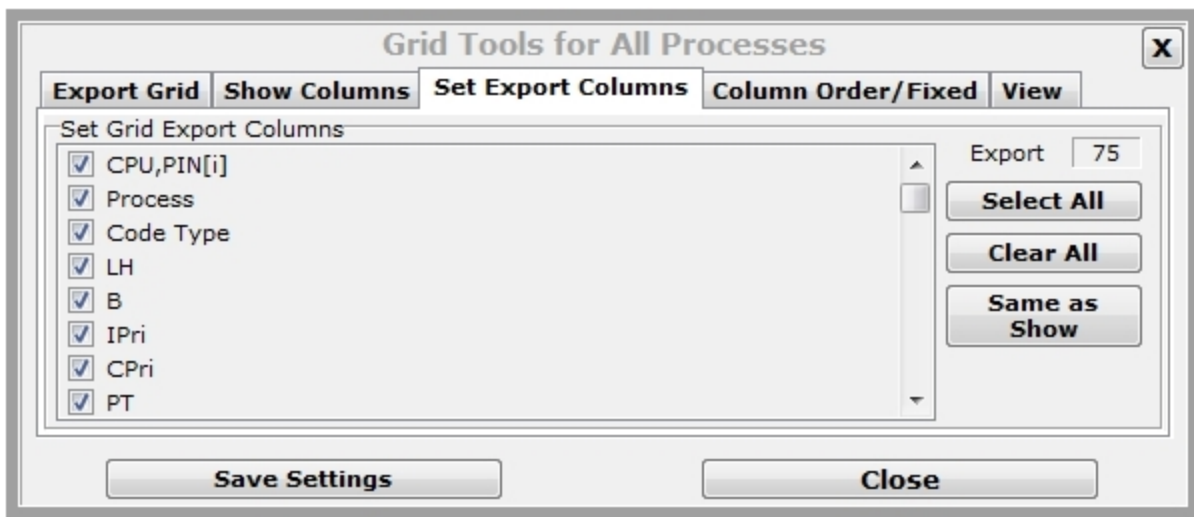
Grid Tools for All Processes

X

Export Grid | Show Columns | Set Export Columns | Column Order/Fixed | View

Set Grid Export Columns

CPU,PIN[i]
Process
Code Type
LH
B
IPri
CPri
PT

Export 75

Select All

Clear All

Same as Show

Save Settings

Close